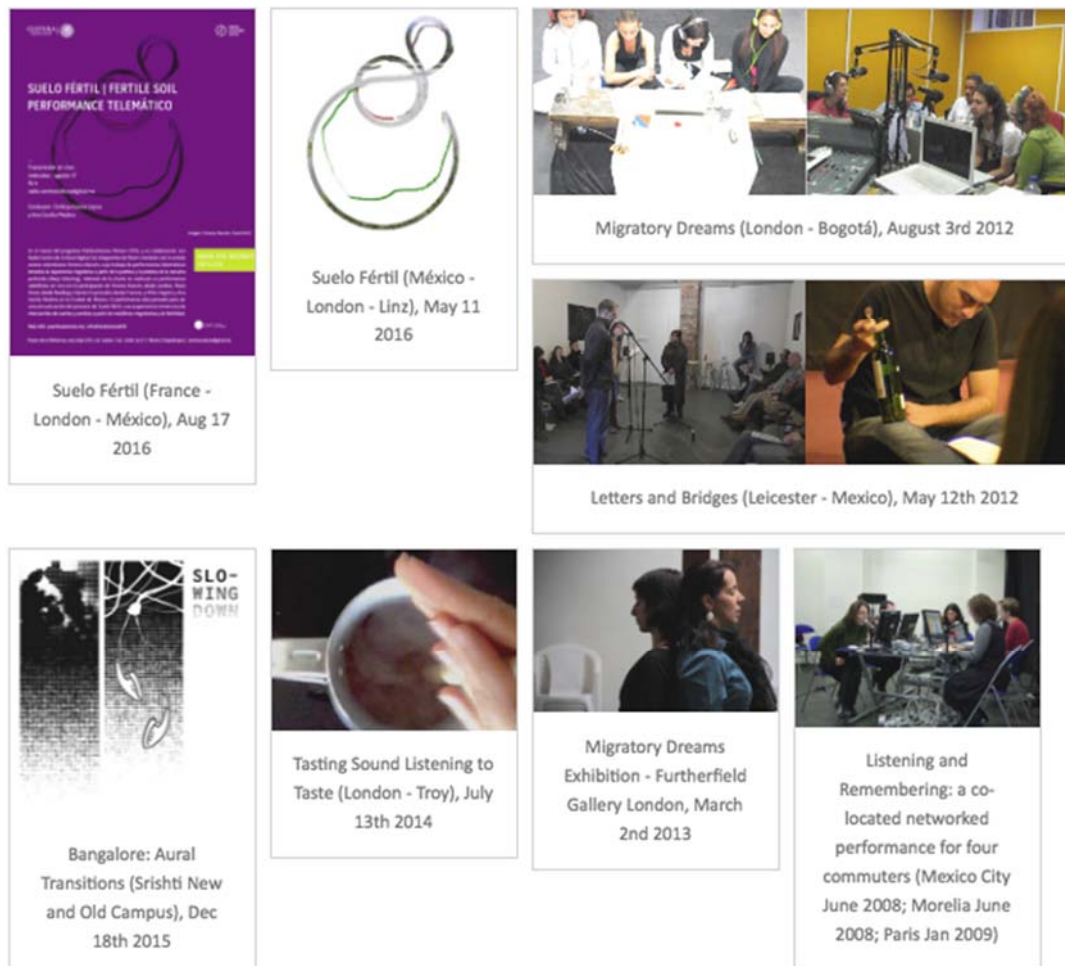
SUELO FÉRTIL | FERTILE SOIL
PERFORMANCE TELEMÁTICO

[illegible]

Suelo Fértil (France - London - México), Aug 17 2016

Suelo Fértil (México - London - Linz), May 11 2016

Migratory Dreams (London - Bogotá), August 3rd 2012

Letters and Bridges (Leicester - Mexico), May 12th 2012

SLO-
WING
DOWN

Bangalore: Aural Transitions (Srishti New and Old Campus), Dec 18th 2015

Tasting Sound Listening to Taste (London - Troy), July 13th 2014

Migratory Dreams Exhibition - Furtherfield Gallery London, March 2nd 2013

Listening and Remembering: a co-located networked performance for four commuters (Mexico City June 2008; Morelia June 2008; Paris Jan 2009)